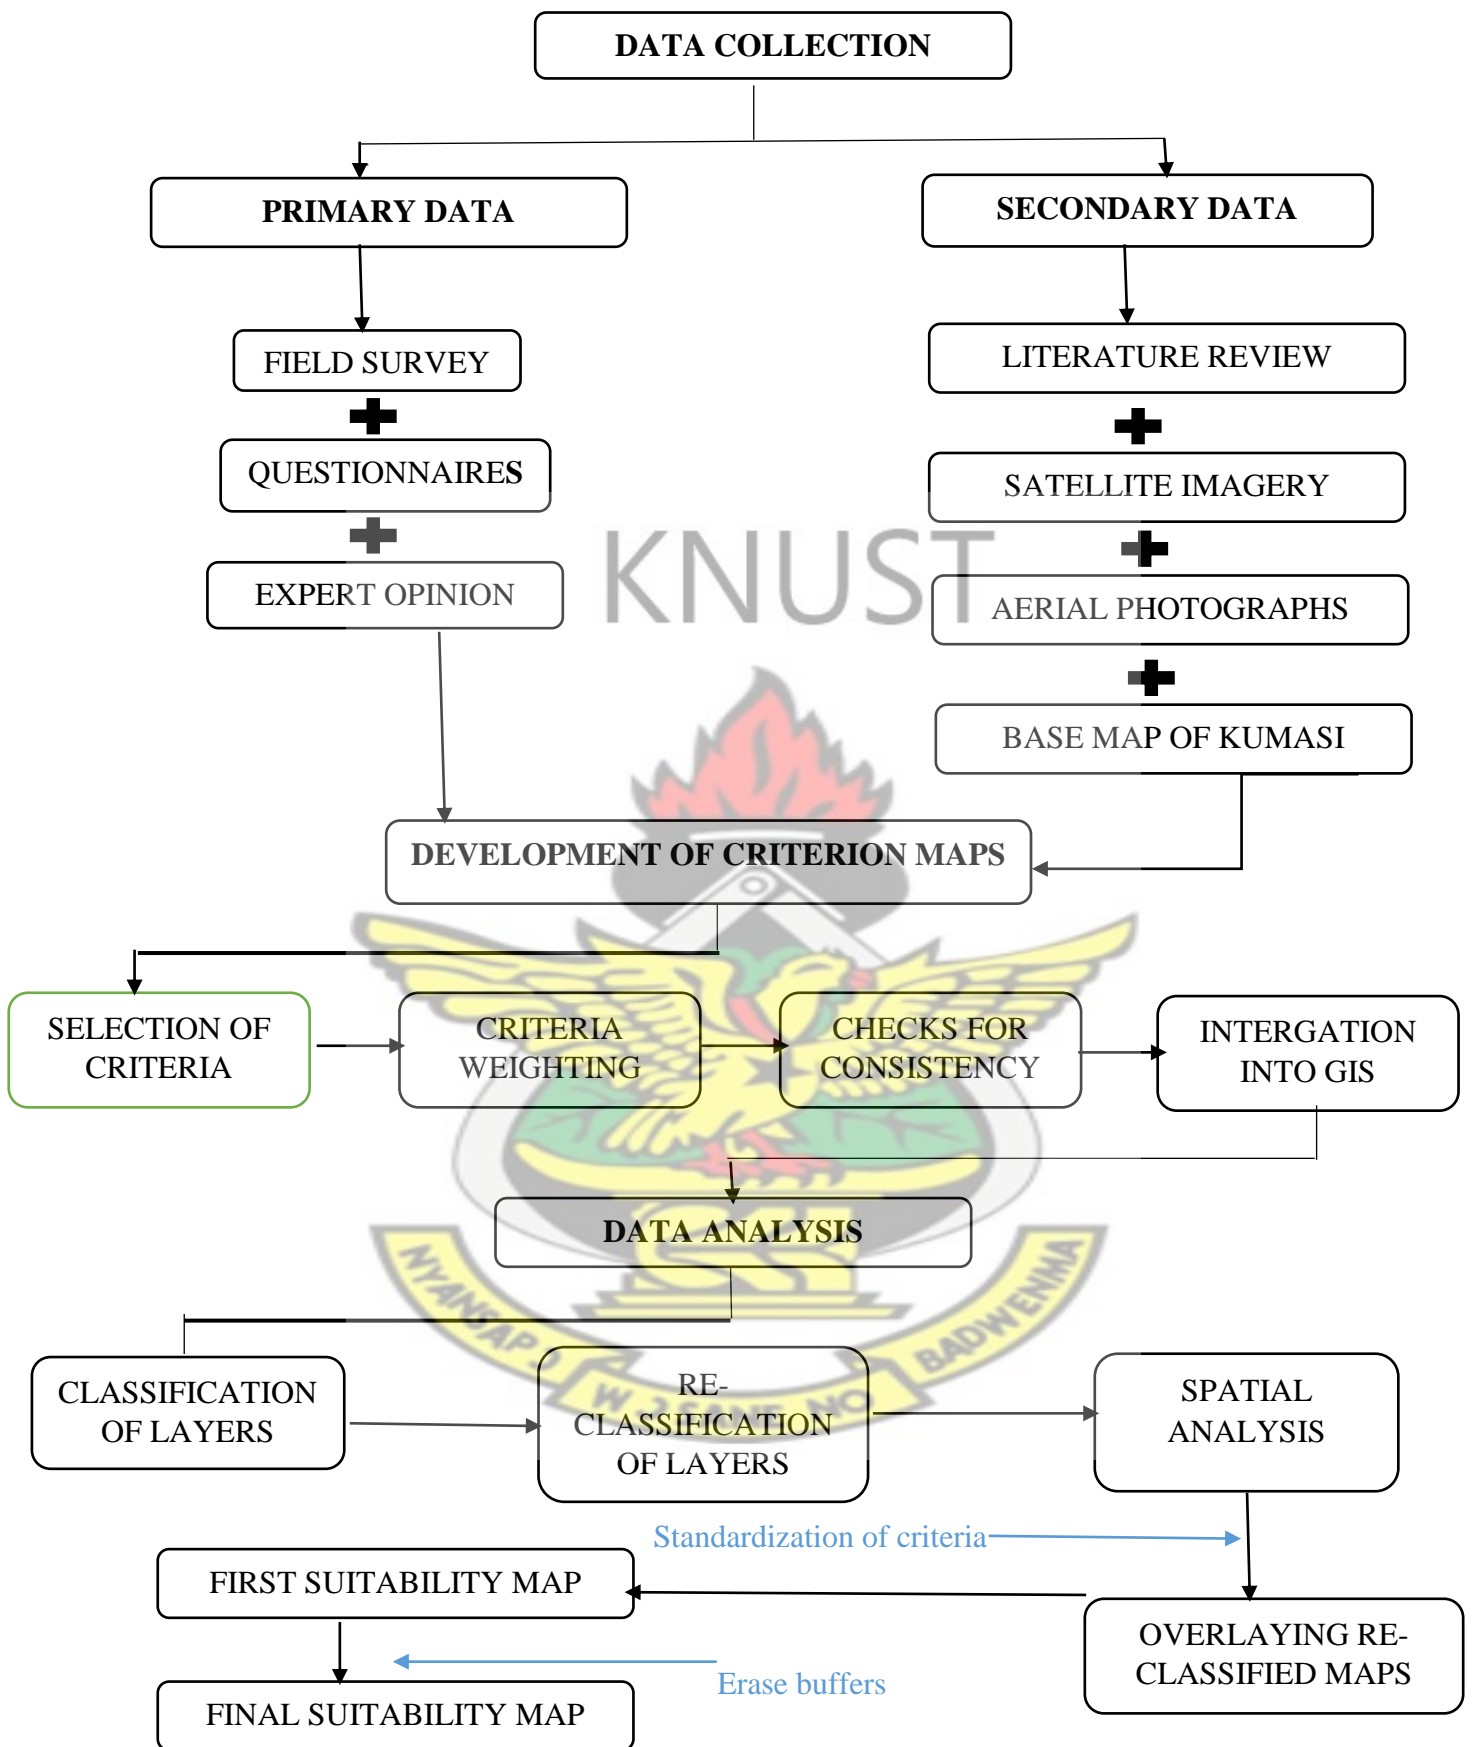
DATA COLLECTION

PRIMARY DATA

SECONDARY DATA

FIELD SURVEY

QUESTIONNAIRES

EXPERT OPINION

LITERATURE REVIEW

SATELLITE IMAGERY

AERIAL PHOTOGRAPHS

BASE MAP OF KUMASI

KNUST

DEVELOPMENT OF CRITERION MAPS

SELECTION OF CRITERIA

CRITERIA WEIGHTING

CHECKS FOR CONSISTENCY

INTERGATION INTO GIS

DATA ANALYSIS

NYANSAPO WOSANE NO BADWENMA

CLASSIFICATION OF LAYERS

RE-CLASSIFICATION OF LAYERS

SPATIAL ANALYSIS

Standardization of criteria

FIRST SUITABILITY MAP

OVERLAYING RE-CLASSIFIED MAPS

Erase buffers

FINAL SUITABILITY MAP